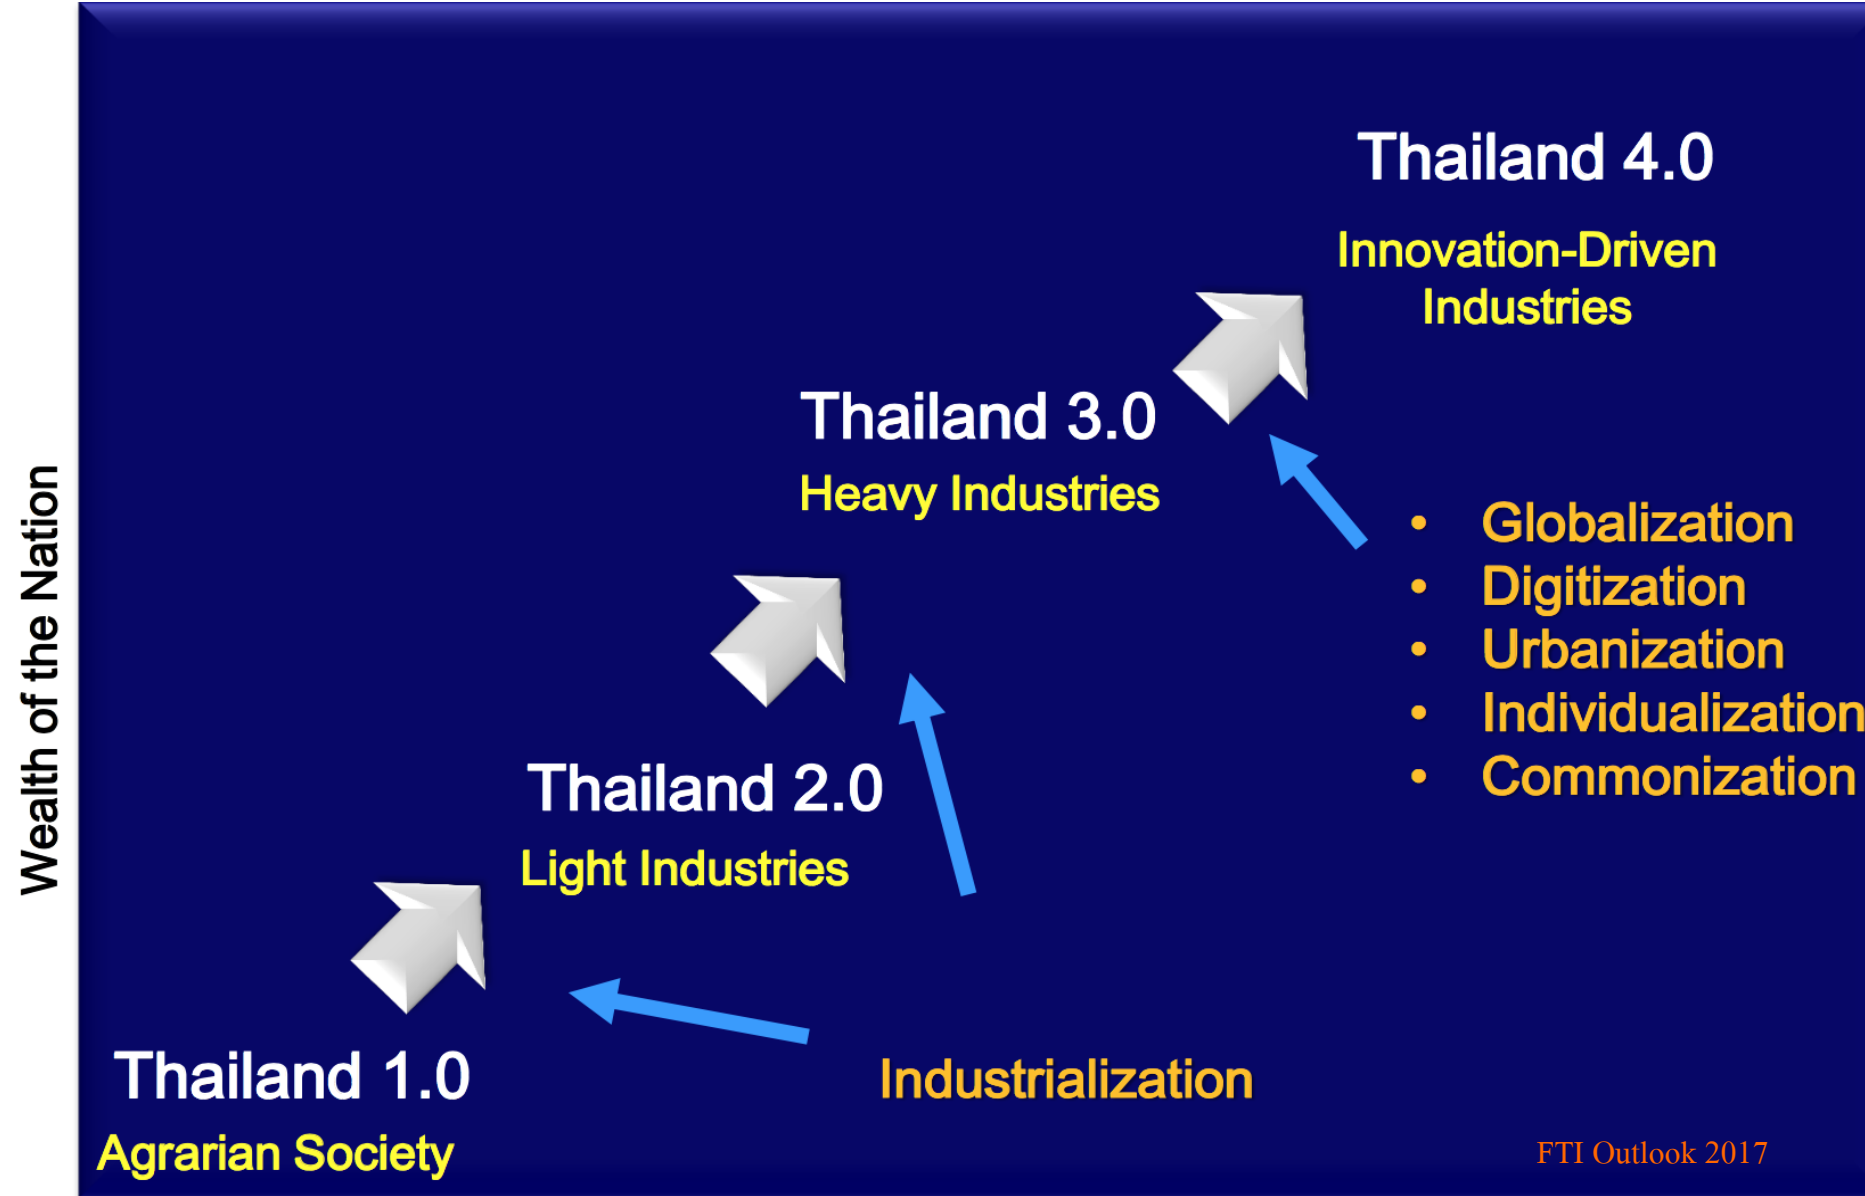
Wealth of the Nation

Thailand 4.0

Innovation-Driven Industries

Thailand 3.0

Heavy Industries

- Globalization
- Digitization
- Urbanization
- Individualization
- Commonization

Thailand 2.0

Light Industries

Thailand 1.0

Agrarian Society

Industrialization

FTI Outlook 2017